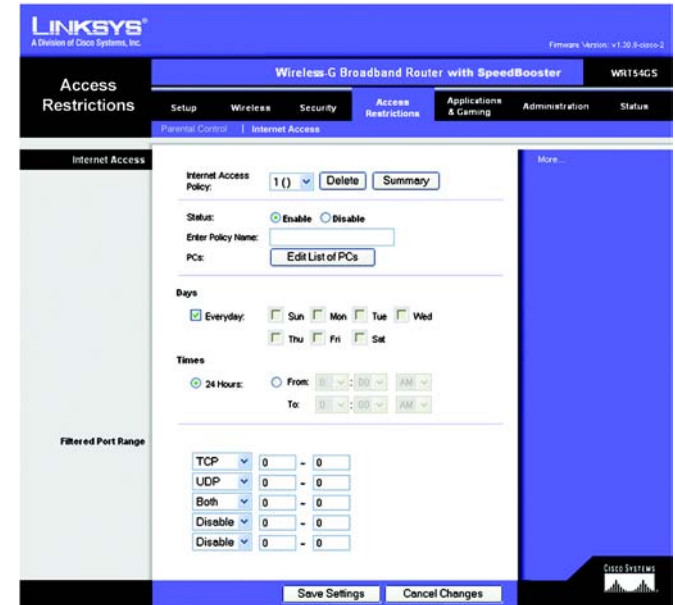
LINKSYS®
A Division of Cisco Systems, Inc.

Firmware Version: v1.30.8-cisco-2

Access Restrictions

Wireless-G Broadband Router with SpeedBooster

WRT54GS

Setup | Wireless | Security | Access Restrictions | Applications & Gaming | Administration | Status

Parental Control | Internet Access

Internet Access

Internet Access Policy: 1 () Delete Summary

More...

Status: Enable Disable

Enter Policy Name:

PCs: Edit List of PCs

Days

Everyday: Sun Mon Tue Wed Thu Fri Sat

Times

24 Hours: From: 0 : 00 AM
To: 0 : 00 AM

Filtered Port Range

| | | | |
|---|---|---|---|
| TCP | 0 | - | 0 |
| UDP | 0 | - | 0 |
| Both | 0 | - | 0 |
| Disable | 0 | - | 0 |
| Disable | 0 | - | 0 |

Save Settings Cancel Changes

Cisco Systems